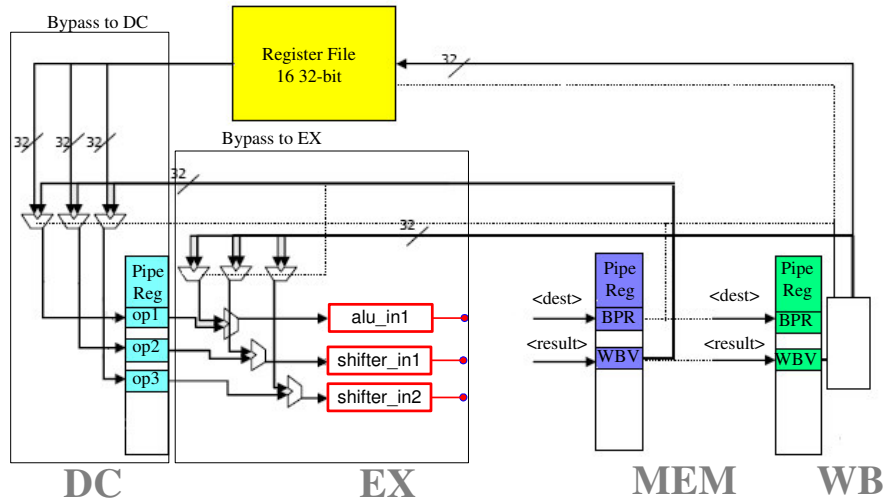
Bypass to DC

Register File
16 32-bit

32

32 32 32

Bypass to EX

32

32

Pipe Reg
op1
op2
op3

alu_in1
shifter_in1
shifter_in2

<dest>
<result>

Pipe Reg
BPR
WBV

<dest>
<result>

Pipe Reg
BPR
WBV

DC EX MEM WB